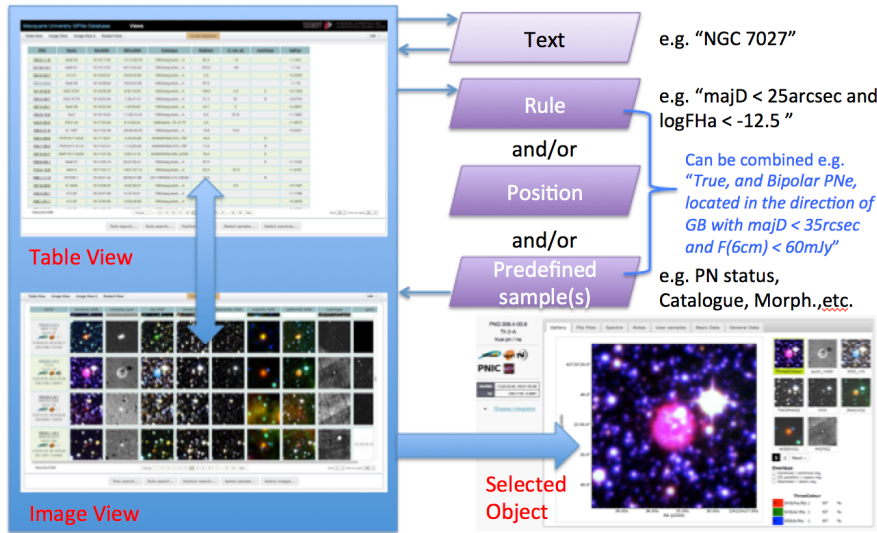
Macquarie University GPNe Database Views

Table View

Image View

Text

Rule

and/or

Position

and/or

Predefined sample(s)

e.g. "NGC 7027"

e.g. "majD < 25arcsec and logFHa < -12.5 "

Can be combined e.g. "True, and Bipolar PNe, located in the direction of GB with majD < 35rcsec and F(6cm) < 60mJy"

e.g. PN status, Catalogue, Morph.,etc.

PNG 306.4-00.6

PNIC

Gallery

Selected Object